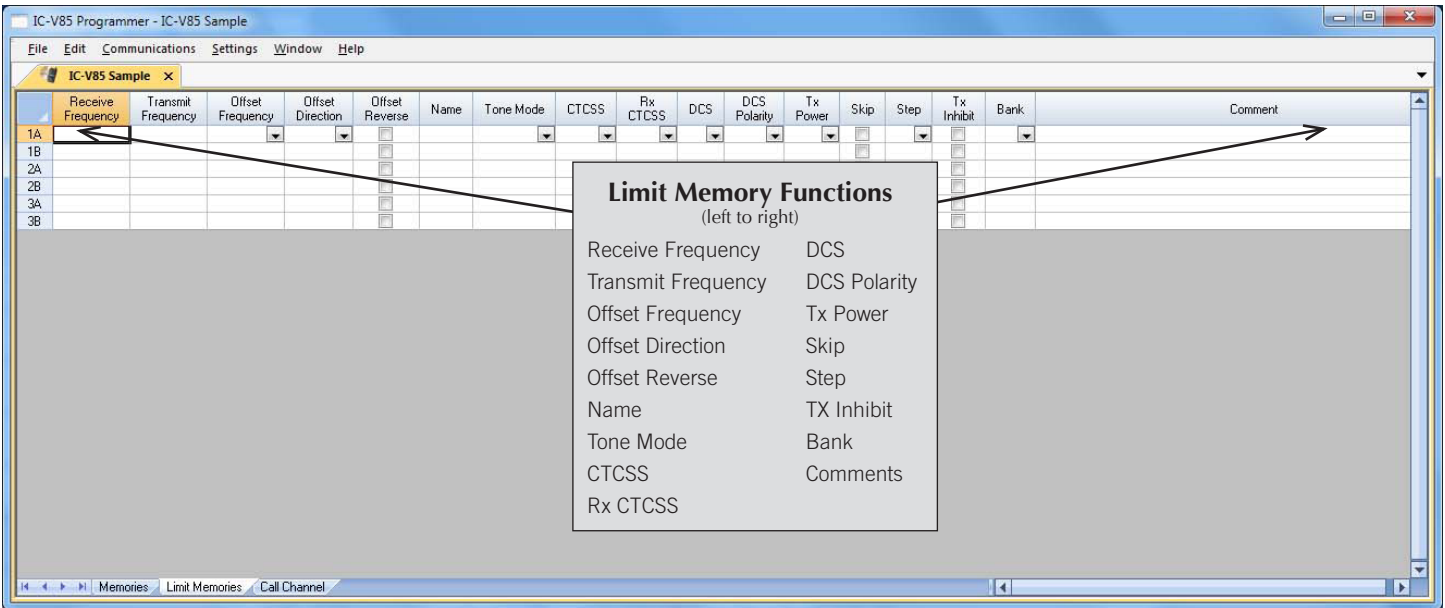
IC-V85 Programmer - IC-V85 Sample

File Edit Communications Settings Window Help

IC-V85 Sample ×

| | Receive Frequency | Transmit Frequency | Offset Frequency | Offset Direction | Offset Reverse | Name | Tone Mode | CTCSS | Rx CTCSS | DCS | DCS Polarity | Tx Power | Skip | Step | Tx Inhibit | Bank | Comment |
|---|---|---|---|---|---|---|---|---|---|---|---|---|---|---|---|---|---|
| 1A | | | | | | | | | | | | | | | | | |
| 1B | | | | | | | | | | | | | | | | | |
| 2A | | | | | | | | | | | | | | | | | |
| 2B | | | | | | | | | | | | | | | | | |
| 3A | | | | | | | | | | | | | | | | | |
| 3B | | | | | | | | | | | | | | | | | |

Limit Memory Functions
(left to right)

Receive Frequency
Transmit Frequency
Offset Frequency
Offset Direction
Offset Reverse
Name
Tone Mode
CTCSS
Rx CTCSS

DCS
DCS Polarity
Tx Power
Skip
Step
TX Inhibit
Bank
Comments

Memories Limit Memories Call Channel